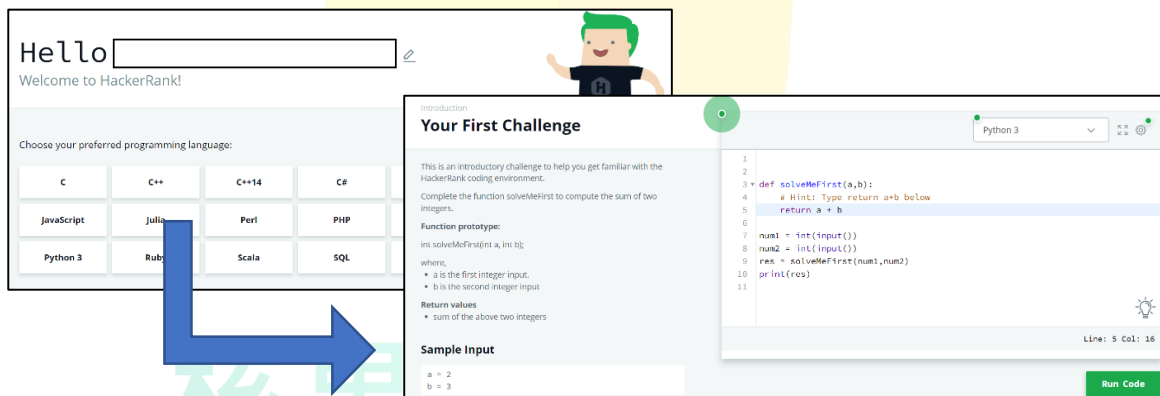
Hello

Welcome to HackerRank!

Choose your preferred programming language:

| C | C++ | C++14 | C# |
|---|---|---|---|
| JavaScript | Julia | Perl | PHP |
| Python 3 | Ruby | Scala | SQL |

Introduction

Your First Challenge

This is an introductory challenge to help you get familiar with the HackerRank coding environment.

Complete the function solveMeFirst to compute the sum of two integers.

Function prototype:

int solveMeFirst(int a, int b);

where,
• a is the first integer input.
• b is the second integer input

Return values
• sum of the above two integers

Sample Input

a = 2
b = 3

Python 3

1
2
3 def solveMeFirst(a,b):
4     # Hint: Type return a+b below
5     return a + b
6
7 num1 = int(input())
8 num2 = int(input())
9 res = solveMeFirst(num1,num2)
10 print(res)
11

Line: 5 Col: 16

Run Code